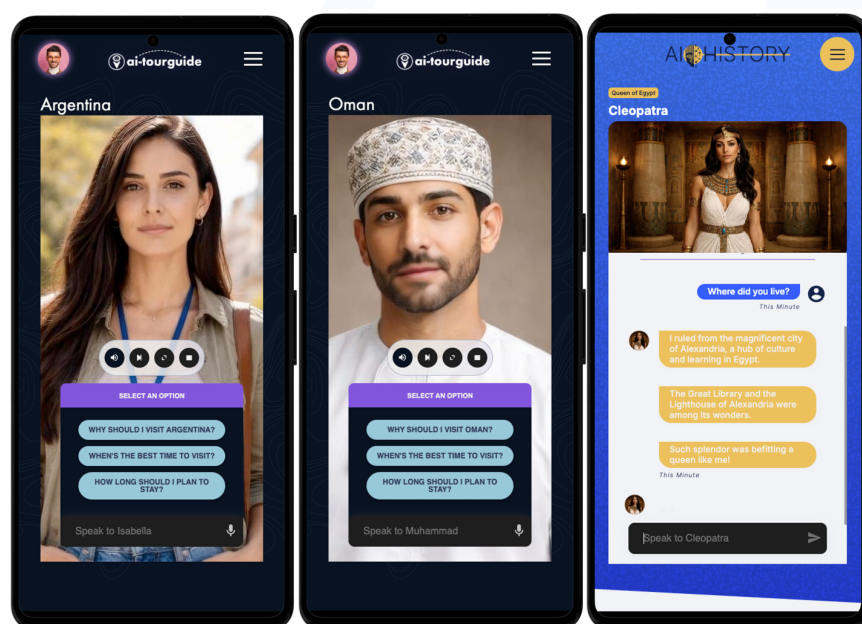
ai-tourguide

Argentina

SELECT AN OPTION

WHY SHOULD I VISIT ARGENTINA?

WHEN'S THE BEST TIME TO VISIT?

HOW LONG SHOULD I PLAN TO STAY?

Speak to Isabella

ai-tourguide

Oman

SELECT AN OPTION

WHY SHOULD I VISIT OMAN?

WHEN'S THE BEST TIME TO VISIT?

HOW LONG SHOULD I PLAN TO STAY?

Speak to Muhammad

AI HISTORY

Queen of Egypt

Cleopatra

Where did you live?

This Minute

I ruled from the magnificent city of Alexandria, a hub of culture and learning in Egypt.

The Great Library and the Lighthouse of Alexandria were among its wonders.

Such splendor was befitting a queen like me!

This Minute

Speak to Cleopatra